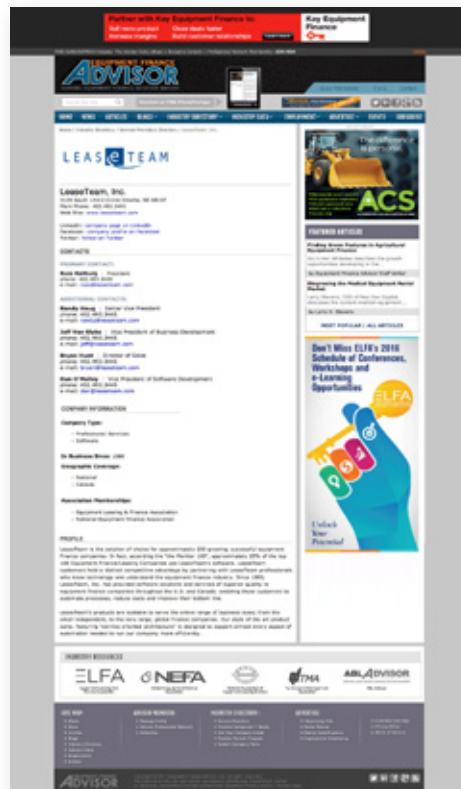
Partner with Key Equipment Finance to:
Key Equipment Finance

EQUIPMENT FINANCE ADVISOR

LEASETEAM

LeaseTeam, Inc.

CONTACTS

COMPANY INFORMATION

Company Type:

Geographic Coverage:

Association Memberships:

PROFILE

ACS

FEATURED ARTICLES

Don't Miss ELFA's 2016 Schedule of Conferences, Workshops and e-Learning Opportunities

ELFA

Unlock Your Potential

INDUSTRY RESOURCES

ELFA

NEFA

ABL ADVISOR

ADVISOR